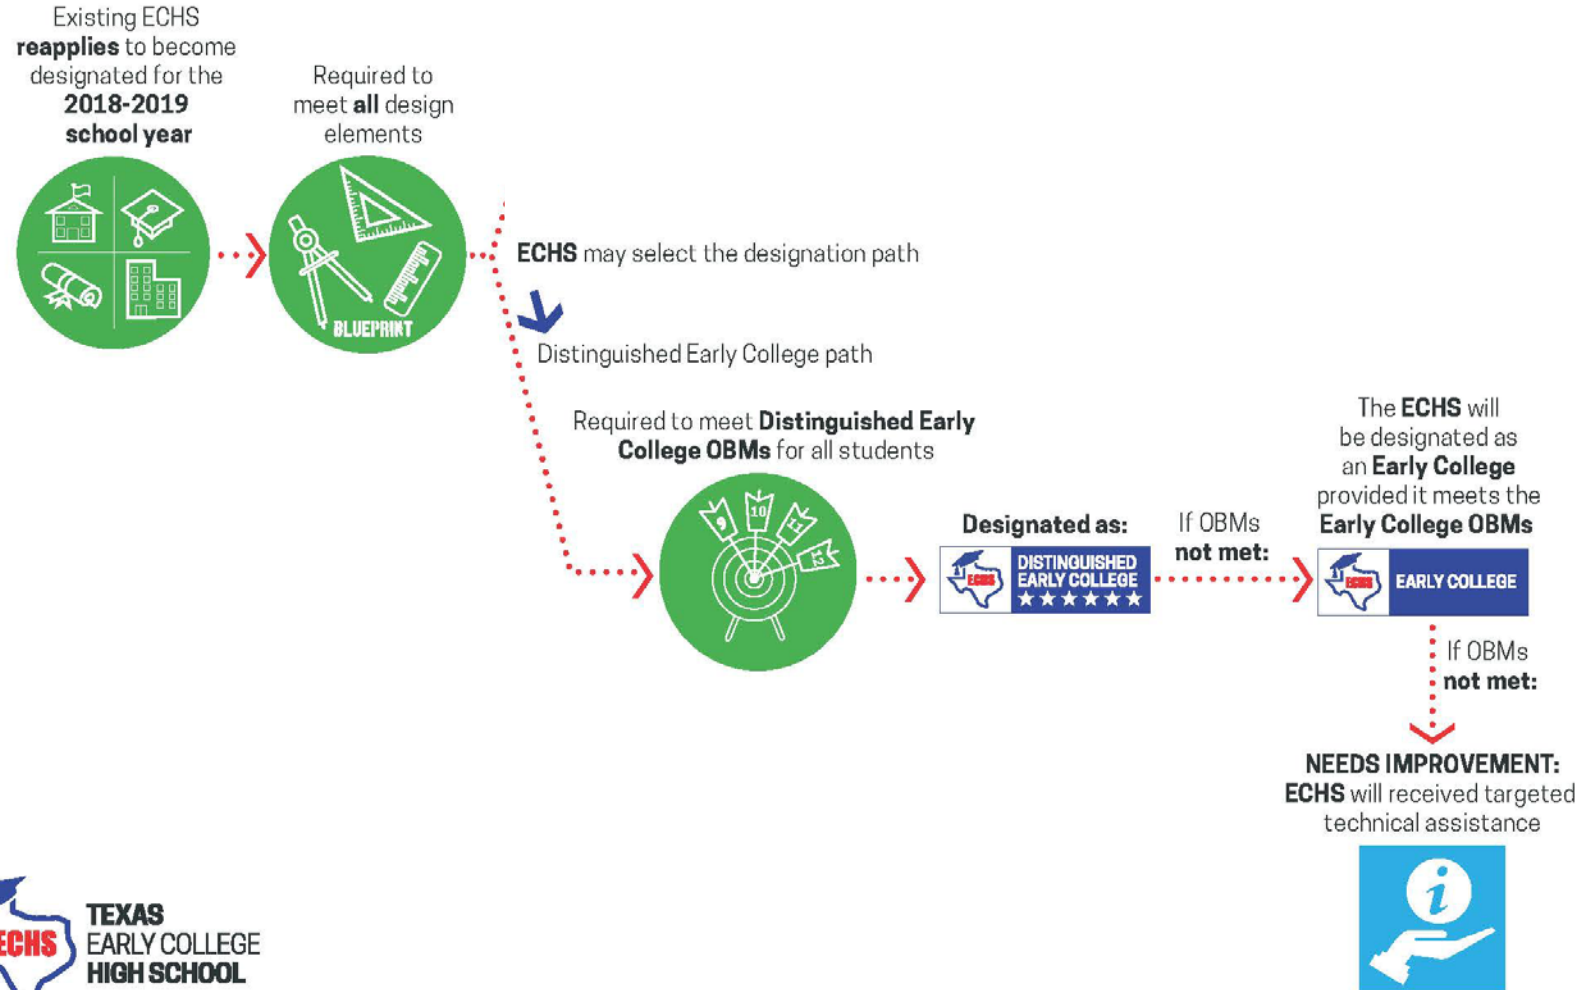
Existing ECHS **reapplies** to become designated for the **2018-2019 school year**

Required to meet **all** design elements

BLUEPRINT

**ECHS** may select the designation path

Distinguished Early College path

Required to meet **Distinguished Early College OBMs** for all students

9 10 11 12

**Designated as:**

ECHS DISTINGUISHED EARLY COLLEGE ★★★★★★

If OBMs **not met:**

The **ECHS** will be designated as an **Early College** provided it meets the **Early College OBMs**

ECHS EARLY COLLEGE

If OBMs **not met:**

**NEEDS IMPROVEMENT: ECHS** will received targeted technical assistance

i

ECHS TEXAS EARLY COLLEGE HIGH SCHOOL